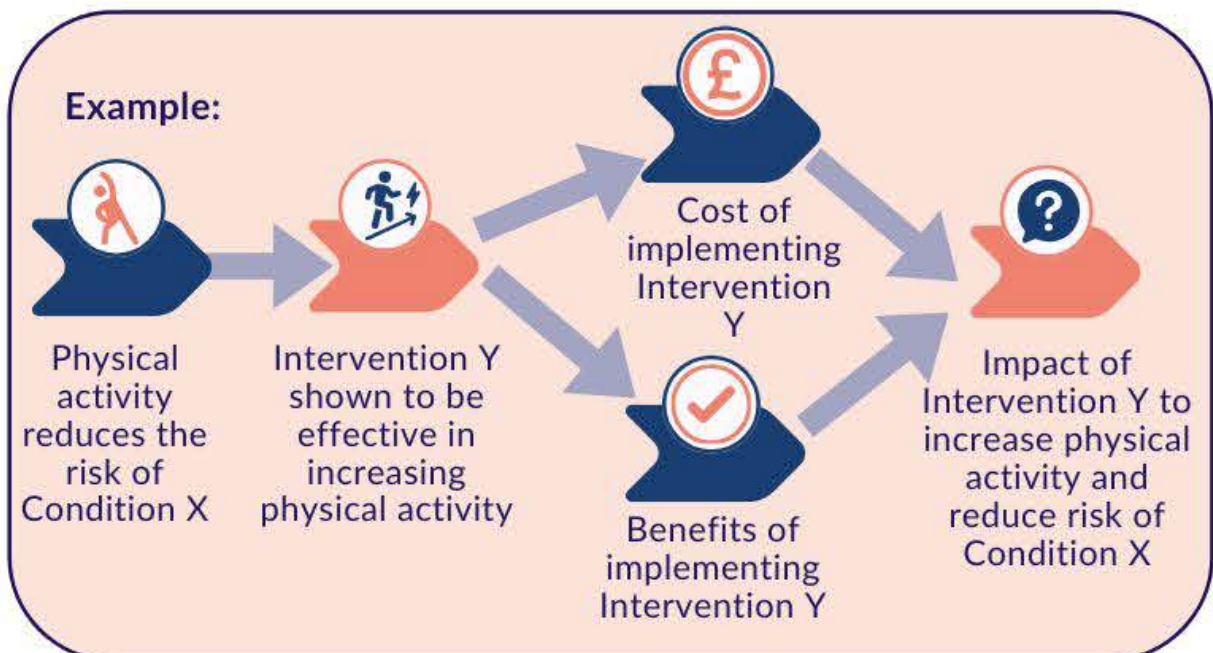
Example:

£

?

Physical activity reduces the risk of Condition X

Intervention Y shown to be effective in increasing physical activity

Cost of implementing Intervention Y

Benefits of implementing Intervention Y

Impact of Intervention Y to increase physical activity and reduce risk of Condition X